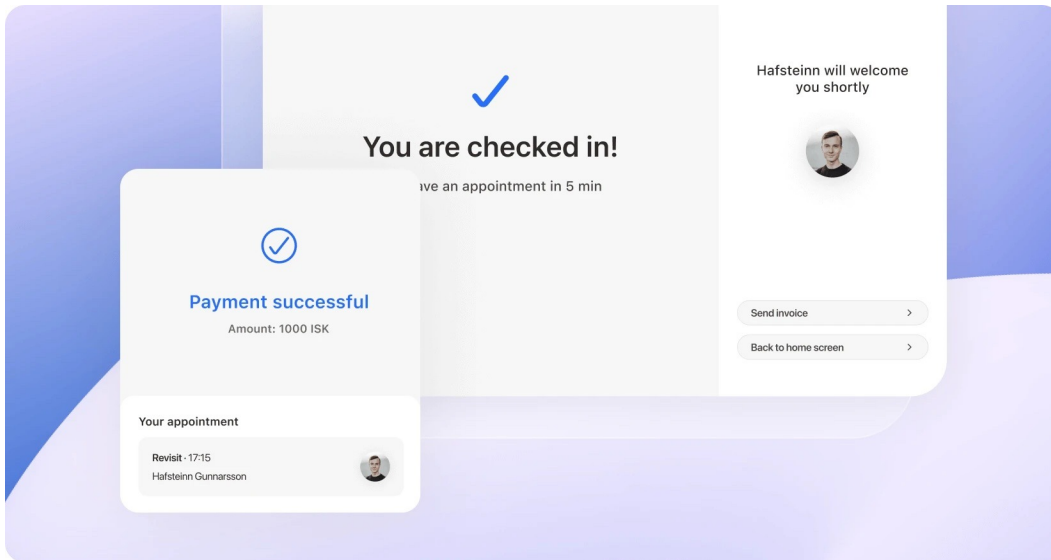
You are checked in!

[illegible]ave an appointment in 5 min

Hafsteinn will welcome you shortly

Send invoice >

Back to home screen >

Payment successful

Amount: 1000 ISK

Your appointment

Revisit · 17:15

Hafsteinn Gunnarsson